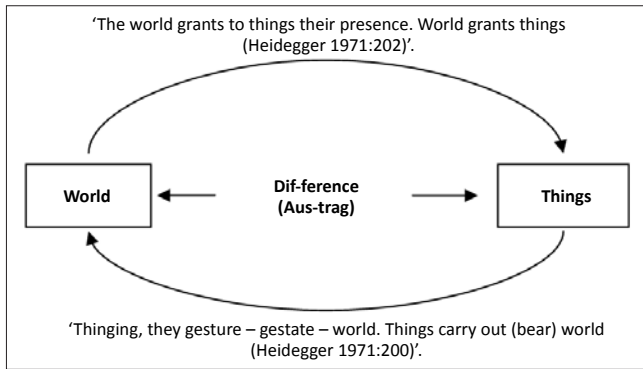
'The world grants to things their presence. World grants things (Heidegger 1971:202)'.

World

Dif-ference (Aus-trag)

Things

'Thinging, they gesture – gestate – world. Things carry out (bear) world (Heidegger 1971:200)'.